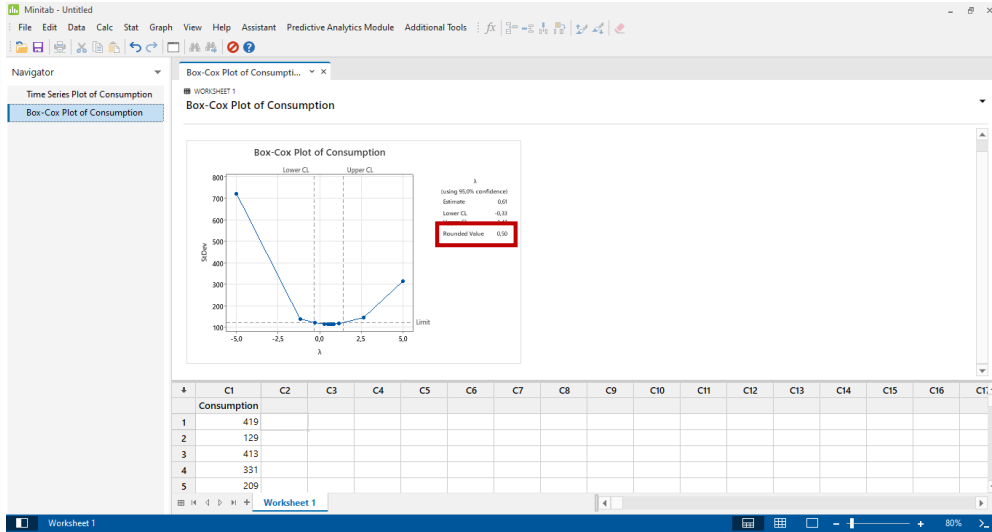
Minitab - Untitled

File Edit Data Calc Stat Graph View Help Assistant Predictive Analytics Module Additional Tools

Navigator

Time Series Plot of Consumption

Box-Cox Plot of Consumption

Box-Cox Plot of Consumpti...

WORKSHEET 1

Box-Cox Plot of Consumption

Box-Cox Plot of Consumption

Lower CL Upper CL

800
700
600
500
400
300
200
100

StDev

-5,0 -2,5 0,0 2,5 5,0

λ

Limit

λ
(using 95,0% confidence)

| | |
|---|---|
| Estimate | 0,61 |
| Lower CL | -0,33 |
| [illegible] | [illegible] |
| Rounded Value | 0,50 |

| + | C1 | C2 | C3 | C4 | C5 | C6 | C7 | C8 | C9 | C10 | C11 | C12 | C13 | C14 | C15 | C16 | C17 |
|---|---|---|---|---|---|---|---|---|---|---|---|---|---|---|---|---|---|
| | Consumption | | | | | | | | | | | | | | | | |
| 1 | 419 | | | | | | | | | | | | | | | | |
| 2 | 129 | | | | | | | | | | | | | | | | |
| 3 | 413 | | | | | | | | | | | | | | | | |
| 4 | 331 | | | | | | | | | | | | | | | | |
| 5 | 209 | | | | | | | | | | | | | | | | |

Worksheet 1

Worksheet 1

80%